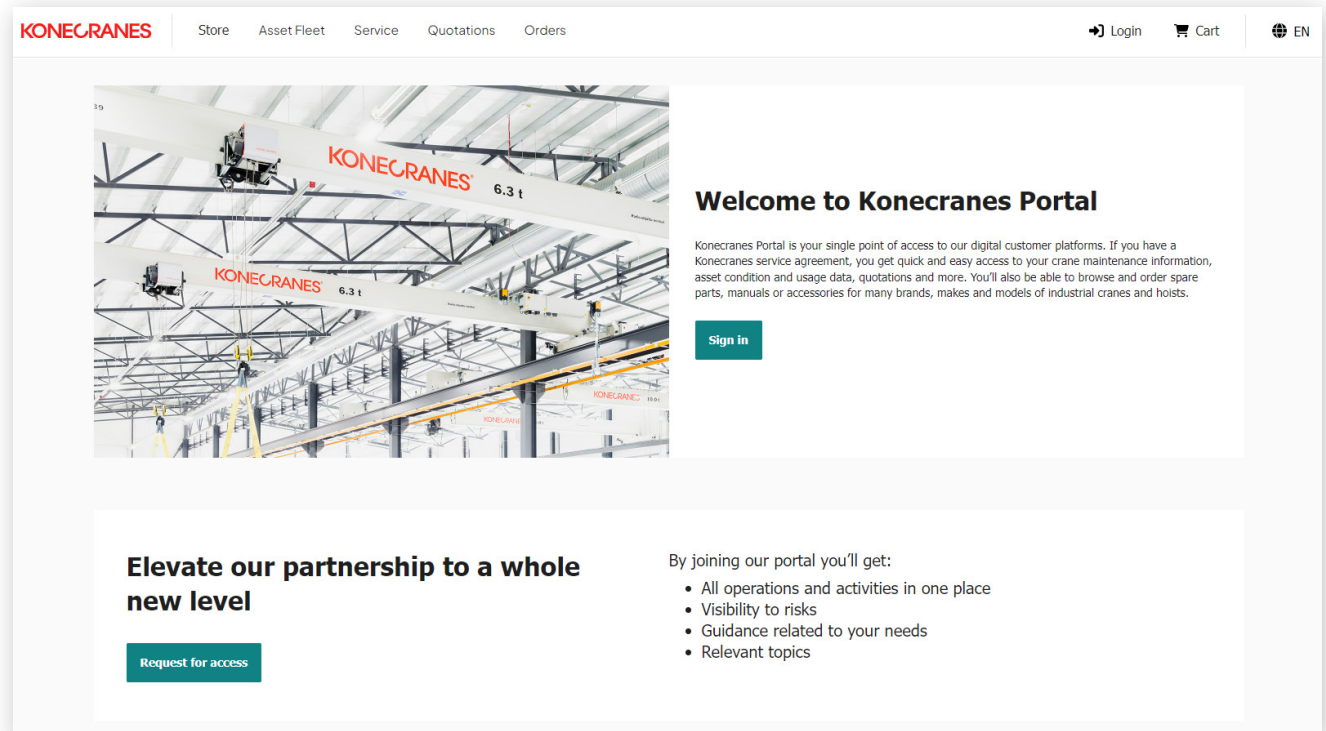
KONECRANES Store Asset Fleet Service Quotations Orders Login Cart EN

KONECRANES 6.3 t

KONECRANES 6.3 t

KONECRANES

KONECRANES

Welcome to Konecranes Portal

Konecranes Portal is your single point of access to our digital customer platforms. If you have a Konecranes service agreement, you get quick and easy access to your crane maintenance information, asset condition and usage data, quotations and more. You'll also be able to browse and order spare parts, manuals or accessories for many brands, makes and models of industrial cranes and hoists.

Sign in

Elevate our partnership to a whole new level

Request for access

By joining our portal you'll get:
- All operations and activities in one place
- Visibility to risks
- Guidance related to your needs
- Relevant topics